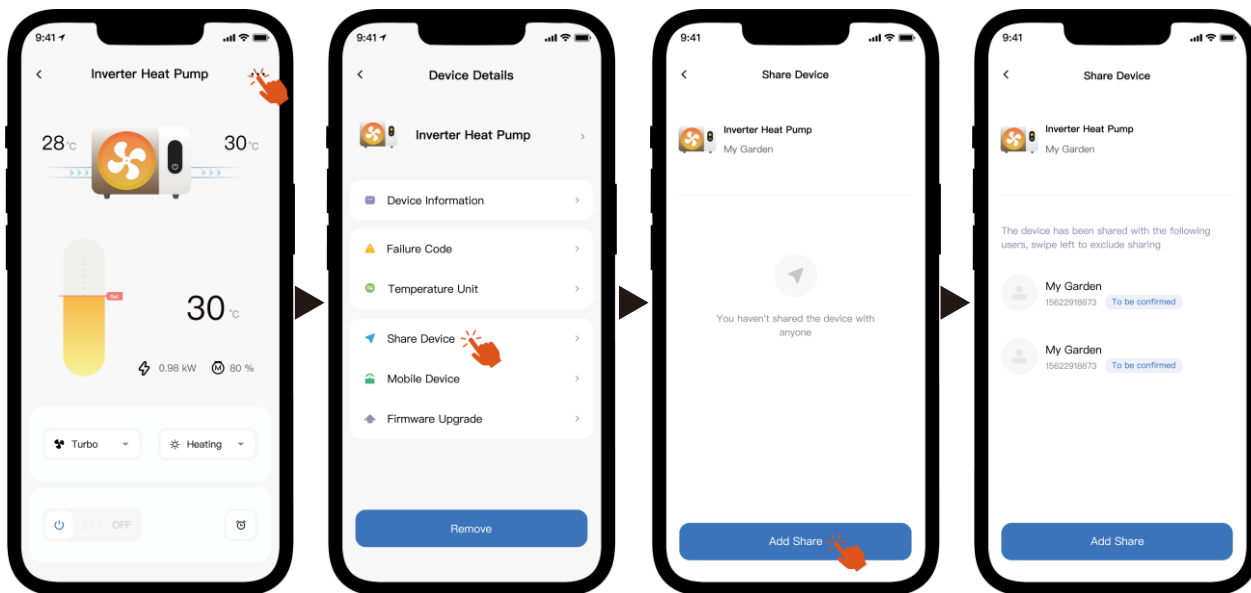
9:41

Inverter Heat Pump

28°C

30°C

Set

30°C

0.98 kW

80 %

Turbo

Heating

OFF

9:41

Device Details

Inverter Heat Pump

Device Information

Failure Code

Temperature Unit

Share Device

Mobile Device

Firmware Upgrade

Remove

9:41

Share Device

Inverter Heat Pump
My Garden

You haven't shared the device with anyone

Add Share

9:41

Share Device

Inverter Heat Pump
My Garden

The device has been shared with the following users, swipe left to exclude sharing

My Garden
15622918873 To be confirmed

My Garden
15622918873 To be confirmed

Add Share